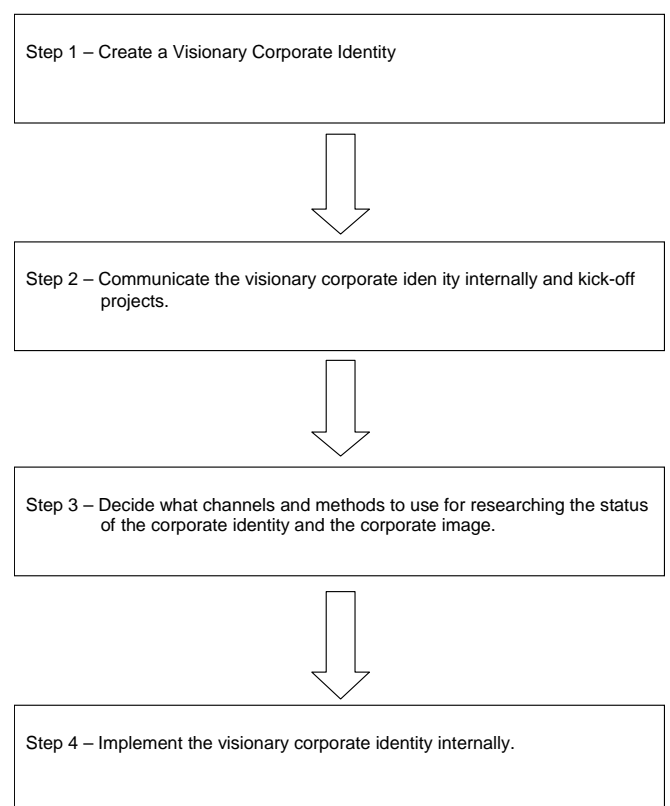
Step 1 – Create a Visionary Corporate Identity

Step 2 – Communicate the visionary corporate iden ity internally and kick-off projects.

Step 3 – Decide what channels and methods to use for researching the status of the corporate identity and the corporate image.

Step 4 – Implement the visionary corporate identity internally.